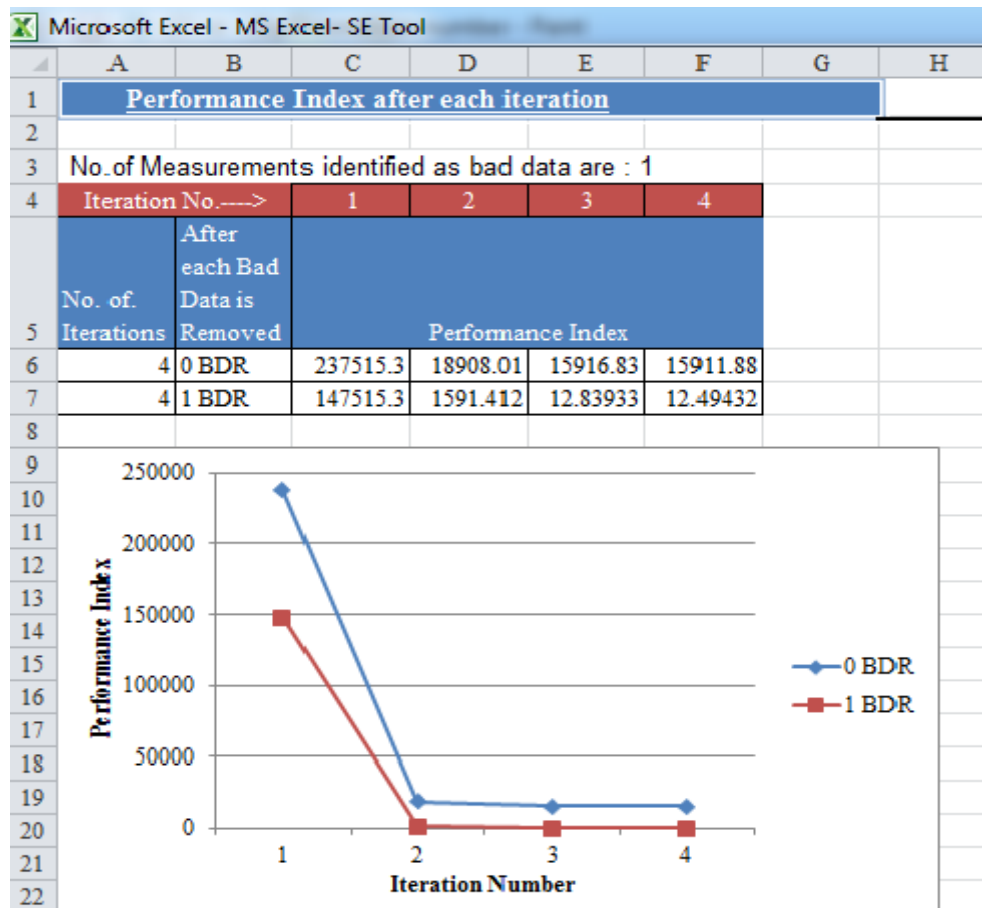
Microsoft Excel - MS Excel- SE Tool

| | A | B | C | D | E | F | G | H |
|---|---|---|---|---|---|---|---|---|
| 1 | Performance Index after each iteration | | | | | | | |
| 2 | | | | | | | | |
| 3 | No.of Measurements identified as bad data are : 1 | | | | | | | |
| 4 | Iteration No.----> | | 1 | 2 | 3 | 4 | | |
| 5 | No. of. Iterations | After each Bad Data is Removed | Performance Index | | | | | |
| 6 | 4 | 0 BDR | 237515.3 | 18908.01 | 15916.83 | 15911.88 | | |
| 7 | 4 | 1 BDR | 147515.3 | 1591.412 | 12.83933 | 12.49432 | | |
| 8 | | | | | | | | |

9
10
11
12
13
14
15
16
17
18
19
20
21
22

250000
200000
150000
100000
50000
0
Performance Index
1
2
3
4
Iteration Number
0 BDR
1 BDR